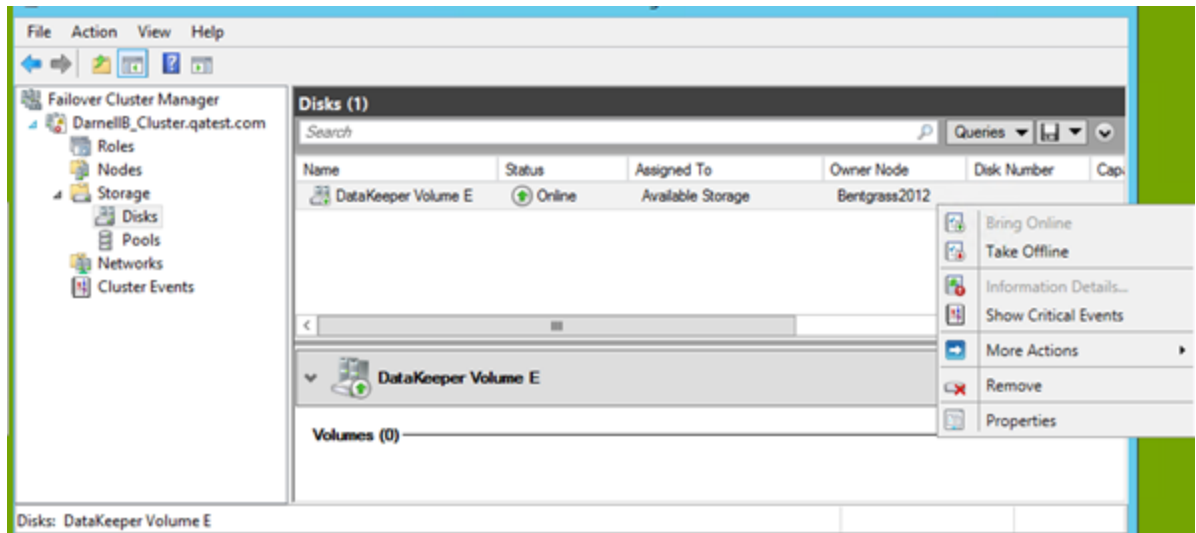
File Action View Help

Failover Cluster Manager
DarnellB_Cluster.qatest.com
Roles
Nodes
Storage
Disks
Pools
Networks
Cluster Events

Disks (1)

Search

Queries

| Name | Status | Assigned To | Owner Node | Disk Number | Capa |
|---|---|---|---|---|---|
| DataKeeper Volume E | Online | Available Storage | Bentgrass2012 | | |

Bring Online
Take Offline
Information Details...
Show Critical Events
More Actions
Remove
Properties

DataKeeper Volume E

Volumes (0)

Disks: DataKeeper Volume E